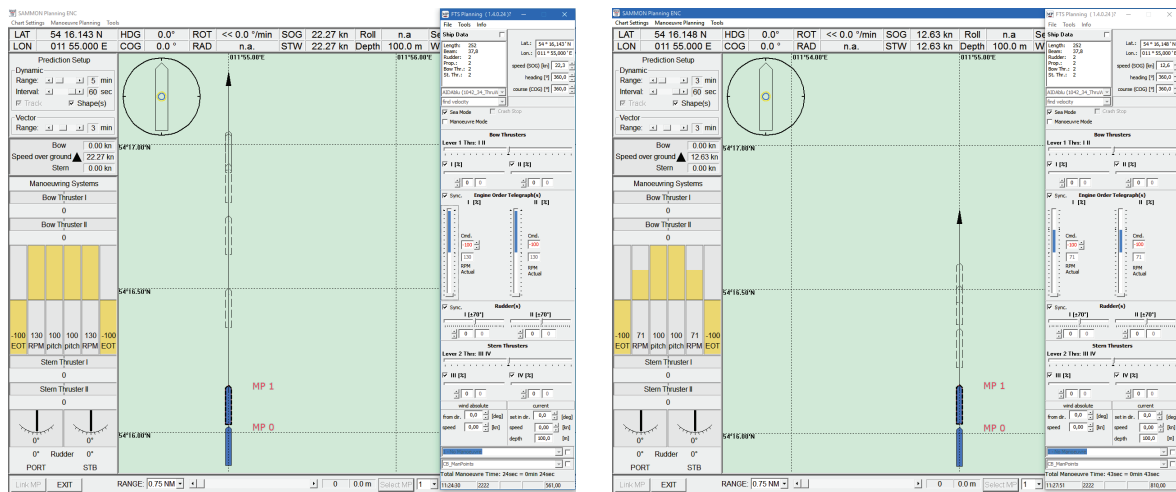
SAMMON Planning ENC
Chart Settings Manoeuvre Planning Tools

| LAT | 54 16.143 N | HDG | 0.0° | ROT | << 0.0 °/min | SOG | 22.27 kn | Roll | n.a |
|---|---|---|---|---|---|---|---|---|---|
| LON | 011 55.000 E | COG | 0.0° | RAD | n.a. | STW | 22.27 kn | Depth | 100.0 m |

Prediction Setup
Dynamic
Range: 5 min
Interval: 60 sec
Track
Shape(s)
Vector
Range: 3 min
Bow 0.00 kn
Speed over ground 22.27 kn
Stern 0.00 kn
Manoeuvring Systems
Bow Thruster I
0
Bow Thruster II
0
-100 EOT 130 RPM 100 pitch 100 pitch 130 RPM -100 EOT
Stern Thruster I
0
Stern Thruster II
0
0° Rudder 0°
PORT STB
Link MP EXIT RANGE: 0.75 NM 0 0.0 m Select MP 1

011°55.00'E
011°56.00'E
54°17.00'N
54°16.50'N
54°16.00'N
MP 1
MP 0

FTS Planning (1.4.0.24)
File Tools Info
Ship Data
Length: 262
Beam: 37,8
Rudder: 2
Prop.: 2
Bow Thr.: 2
St. Thr.: 2
Lat.: 54 ° 16,143 ' N
Lon.: 011 ° 55,000 ' E
speed (SOG) [kn] 22,3
heading [°] 360,0
course (COG) [°] 360,0
find velocity
Sea Mode
Crash Stop
Manoeuvre Mode
Bow Thrusters
Lever 1 Thr.: I II
I [%]
II [%]
0 0
Sync.
Engine Order Telegraph(s)
I [%]
II [%]
Cmd.
-100
130
RPM
Actual
Sync.
Rudder(s)
I [±70°]
II [±70°]
0 0
Stern Thrusters
Lever 2 Thr.: III IV
III [%]
IV [%]
0 0
wind absolute
current
from dir. 0,0 [deg]
speed 0,00 [kn]
set in dir. 0,0 [deg]
speed 0,00 [kn]
depth 100,0 [m]
CB_ManPoints
Total Manoeuvre Time: 24sec = 0min 24sec
11:24:30 2222 561,00

SAMMON Planning ENC
Chart Settings Manoeuvre Planning Tools

| LAT | 54 16.148 N | HDG | 0.0° | ROT | << 0.0 °/min | SOG | 12.63 kn | Roll | n.a |
|---|---|---|---|---|---|---|---|---|---|
| LON | 011 55.000 E | COG | 0.0° | RAD | n.a. | STW | 12.63 kn | Depth | 100.0 m |

Prediction Setup
Dynamic
Range: 5 min
Interval: 60 sec
Track
Shape(s)
Vector
Range: 3 min
Bow 0.00 kn
Speed over ground 12.63 kn
Stern 0.00 kn
Manoeuvring Systems
Bow Thruster I
0
Bow Thruster II
0
-100 EOT 71 RPM 100 pitch 100 pitch 71 RPM -100 EOT
Stern Thruster I
0
Stern Thruster II
0
0° Rudder 0°
PORT STB
Link MP EXIT RANGE: 0.75 NM 0 0.0 m Select MP 1

011°54.00'E
011°55.00'E
54°17.00'N
54°16.50'N
54°16.00'N
MP 1
MP 0

FTS Planning (1.4.0.24)
File Tools Info
Ship Data
Length: 262
Beam: 37,8
Rudder: 2
Prop.: 2
Bow Thr.: 2
St. Thr.: 2
Lat.: 54 ° 16,148 ' N
Lon.: 011 ° 55,000 ' E
speed (SOG) [kn] 12,6
heading [°] 360,0
course (COG) [°] 360,0
find velocity
Sea Mode
Crash Stop
Manoeuvre Mode
Bow Thrusters
Lever 1 Thr.: I II
I [%]
II [%]
0 0
Sync.
Engine Order Telegraph(s)
I [%]
II [%]
Cmd.
-100
71
RPM
Actual
Sync.
Rudder(s)
I [±70°]
II [±70°]
0 0
Stern Thrusters
Lever 2 Thr.: III IV
III [%]
IV [%]
0 0
wind absolute
current
from dir. 0,0 [deg]
speed 0,00 [kn]
set in dir. 0,0 [deg]
speed 0,00 [kn]
depth 100,0 [m]
CB_ManPoints
Total Manoeuvre Time: 43sec = 0min 43sec
11:27:51 2222 810,00